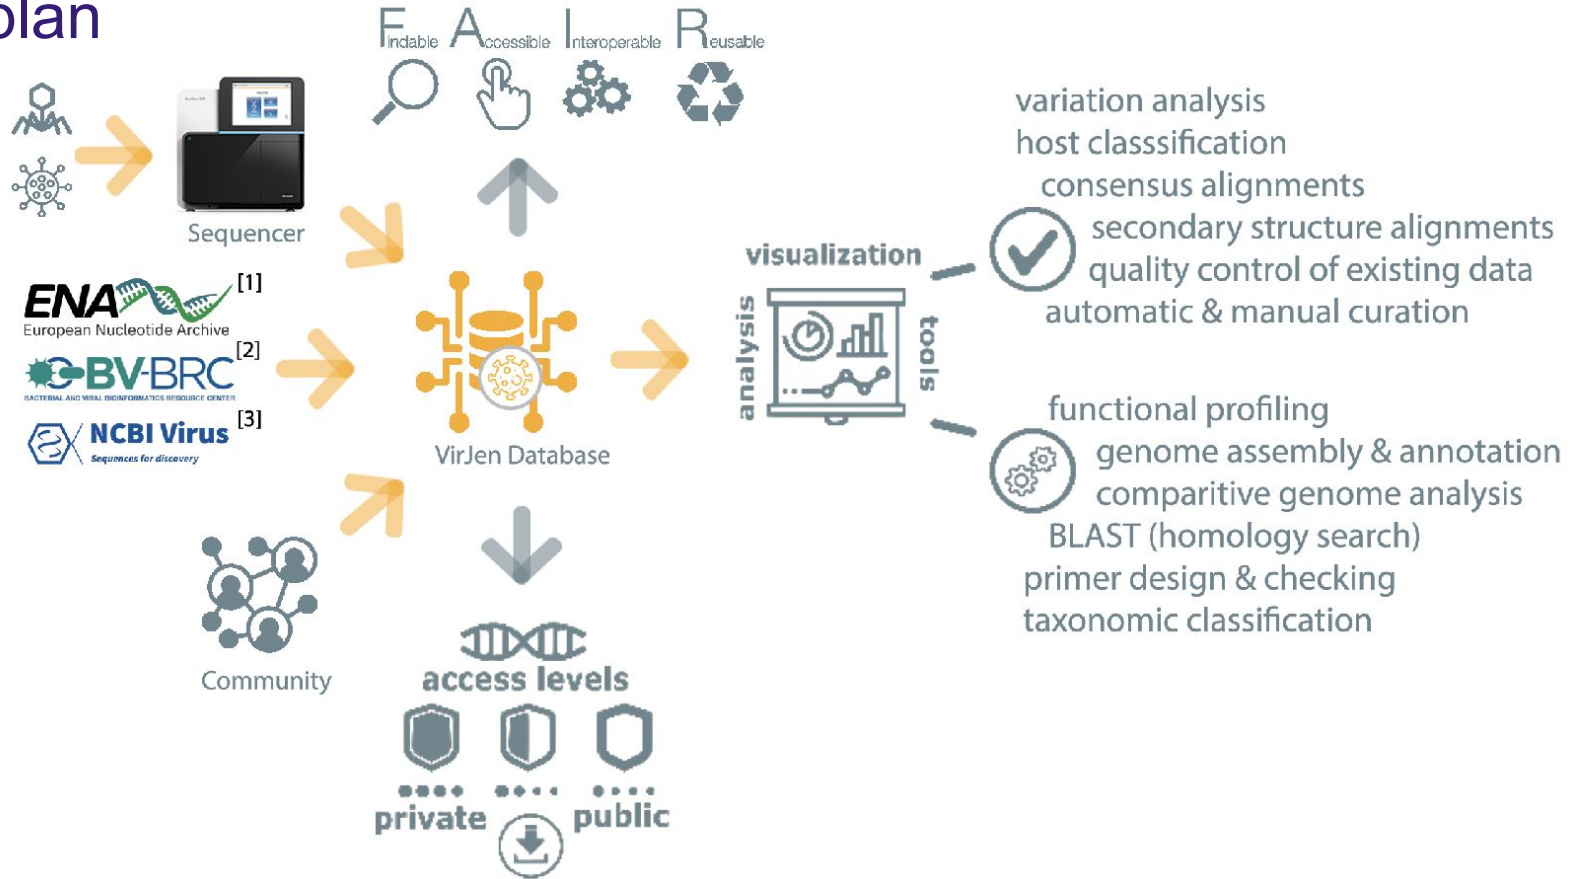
plan

Findable Accessible Interoperable Reusable

Sequencer

ENA European Nucleotide Archive [1]

BV-BRC BACTERIAL AND VIRAL BIOINFORMATICS RESOURCE CENTER [2]

NCBI Virus Sequences for discovery [3]

VirJen Database

Community

access levels

private

public

visualization

analysis

tools

variation analysis
host classsification
consensus alignments
secondary structure alignments
quality control of existing data
automatic & manual curation

functional profiling
genome assembly & annotation
comparitive genome analysis
BLAST (homology search)
primer design & checking
taxonomic classification